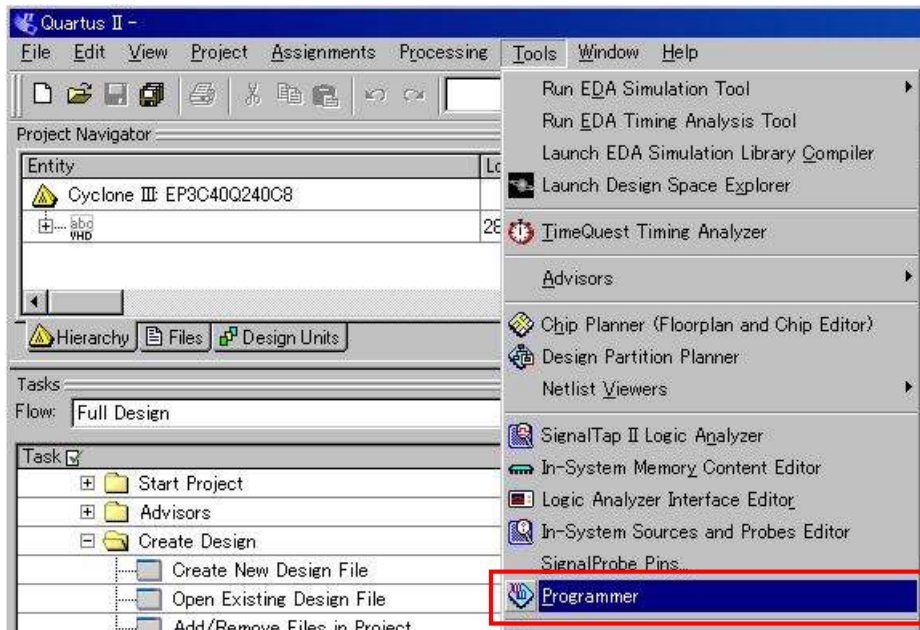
Quartus II -

File Edit View Project Assignments Processing Tools Window Help

Project Navigator

Entity | Lo
Cyclone III: EP3C40Q240C8
abd VHD | 28

Hierarchy Files Design Units

Tasks

Flow: Full Design

Task

Start Project
Advisors
Create Design
Create New Design File
Open Existing Design File
Add/Remove Files in Project

Run EDA Simulation Tool
Run EDA Timing Analysis Tool
Launch EDA Simulation Library Compiler
Launch Design Space Explorer
TimeQuest Timing Analyzer
Advisors
Chip Planner (Floorplan and Chip Editor)
Design Partition Planner
Netlist Viewers
SignalTap II Logic Analyzer
In-System Memory Content Editor
Logic Analyzer Interface Editor
In-System Sources and Probes Editor
SignalProbe Pins...
Programmer